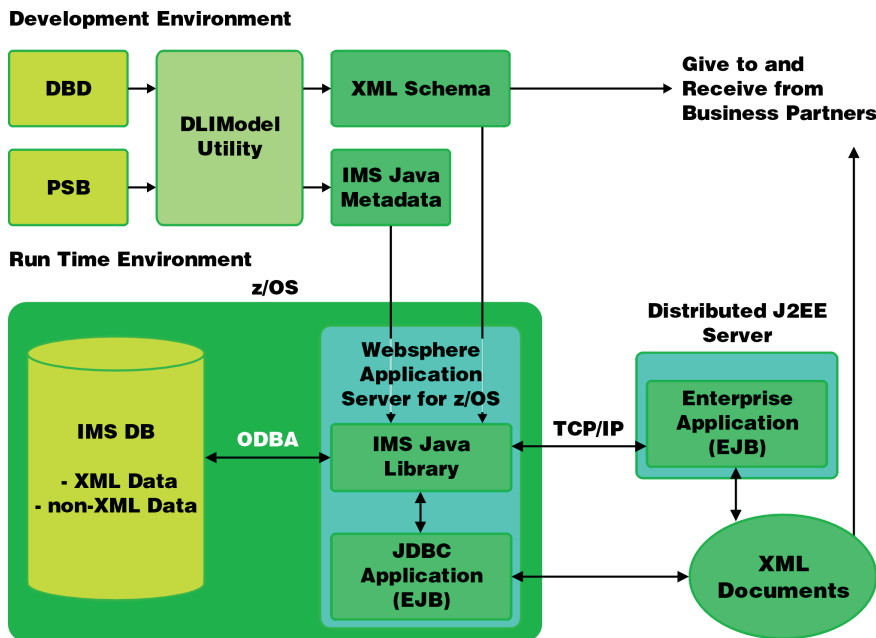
Development Environment

DBD

PSB

DLIModel Utility

XML Schema

IMS Java Metadata

Give to and Receive from Business Partners

Run Time Environment

z/OS

IMS DB

- XML Data
- non-XML Data

ODBA

Websphere Application Server for z/OS

IMS Java Library

JDBC Application (EJB)

TCP/IP

Distributed J2EE Server

Enterprise Application (EJB)

XML Documents